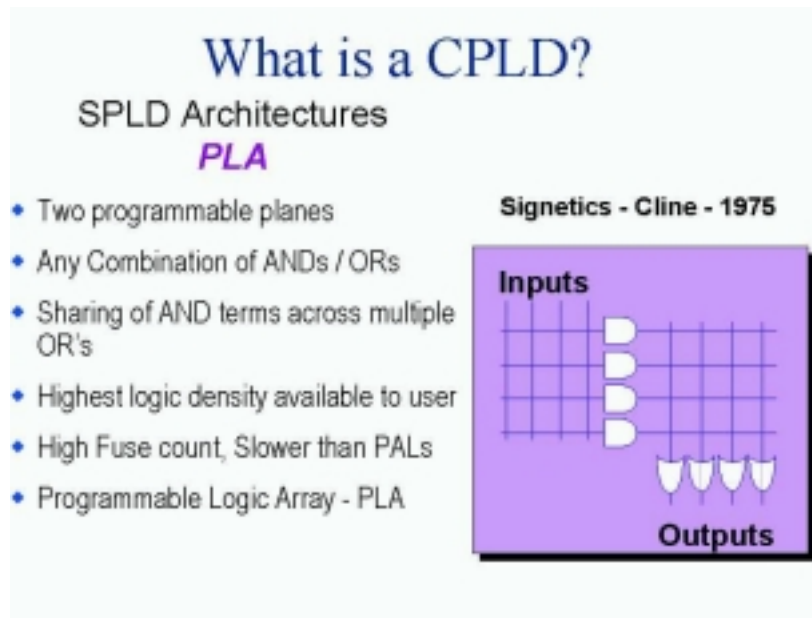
What is a CPLD?

SPLD Architectures

PLA

- Two programmable planes
- Any Combination of ANDs / ORs
- Sharing of AND terms across multiple OR's
- Highest logic density available to user
- High Fuse count, Slower than PALs
- Programmable Logic Array - PLA

Signetics - Cline - 1975

Inputs

Outputs